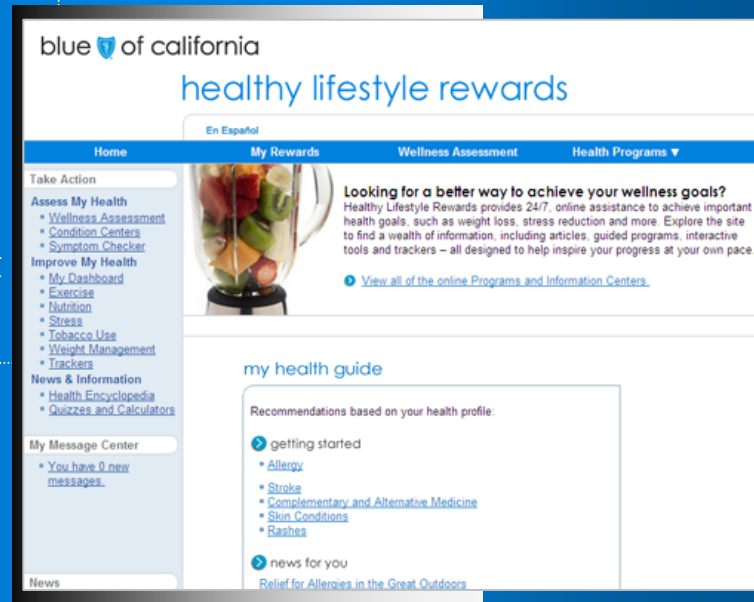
blue of california

healthy lifestyle rewards

En Español

Home
My Rewards
Wellness Assessment
Health Programs ▼

Take Action

Assess My Health
• Wellness Assessment
• Condition Centers
• Symptom Checker

Improve My Health
• My Dashboard
• Exercise
• Nutrition
• Stress
• Tobacco Use
• Weight Management
• Trackers

News & Information
• Health Encyclopedia
• Quizzes and Calculators

My Message Center

• You have 0 new messages.

News

Looking for a better way to achieve your wellness goals?

Healthy Lifestyle Rewards provides 24/7, online assistance to achieve important health goals, such as weight loss, stress reduction and more. Explore the site to find a wealth of information, including articles, guided programs, interactive tools and trackers – all designed to help inspire your progress at your own pace.

View all of the online Programs and Information Centers.

my health guide

Recommendations based on your health profile:

getting started
• Allergy
• Stroke
• Complementary and Alternative Medicine
• Skin Conditions
• Rashes

news for you
Relief for Allergies in the Great Outdoors